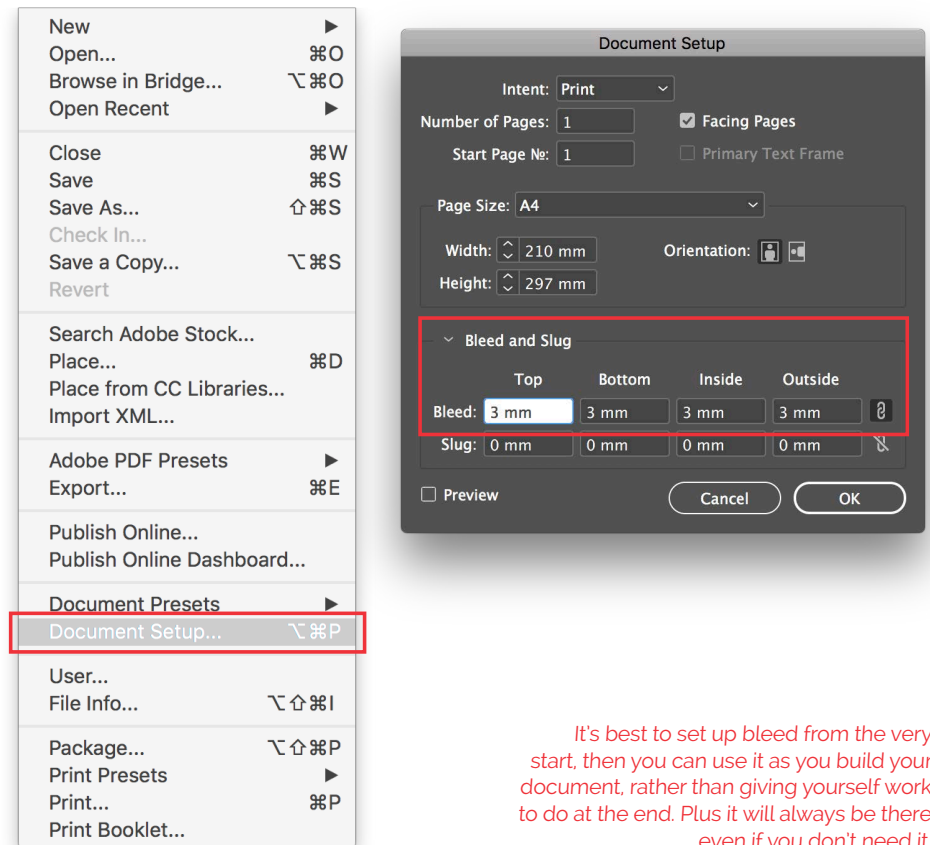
New ▶
Open... ⌘O
Browse in Bridge... ⌥⌘O
Open Recent ▶

Close ⌘W
Save ⌘S
Save As... ⇧⌘S
Check In...
Save a Copy... ⌥⌘S
Revert

Search Adobe Stock...
Place... ⌘D
Place from CC Libraries...
Import XML...

Adobe PDF Presets ▶
Export... ⌘E

Publish Online...
Publish Online Dashboard...

Document Presets ▶
Document Setup... ⌥⌘P

User...
File Info... ⌥⇧⌘I

Package... ⌥⇧⌘P
Print Presets ▶
Print... ⌘P
Print Booklet...

Document Setup

Intent: Print
Number of Pages: 1
Facing Pages
Start Page №: 1
Primary Text Frame

Page Size: A4
Width: 210 mm
Orientation:
Height: 297 mm

Bleed and Slug

| | Top | Bottom | Inside | Outside |
|---|---|---|---|---|
| Bleed: | 3 mm | 3 mm | 3 mm | 3 mm |
| Slug: | 0 mm | 0 mm | 0 mm | 0 mm |

Preview
Cancel
OK

It's best to set up bleed from the very start, then you can use it as you build your document, rather than giving yourself work to do at the end. Plus it will always be there even if you don't need it